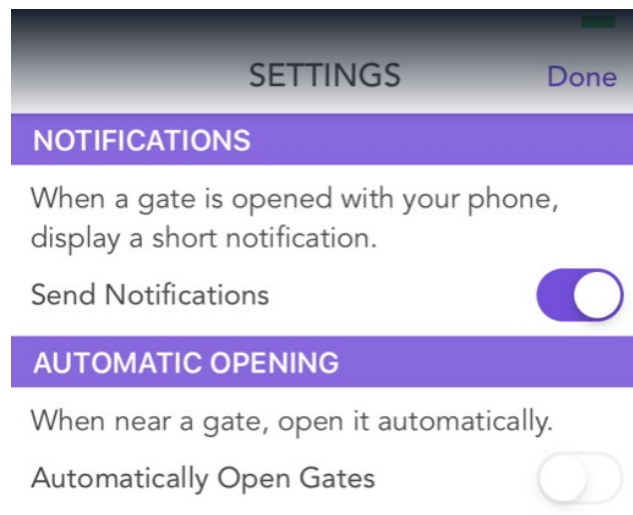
SETTINGS Done

NOTIFICATIONS

When a gate is opened with your phone, display a short notification.

Send Notifications

AUTOMATIC OPENING

When near a gate, open it automatically.

Automatically Open Gates